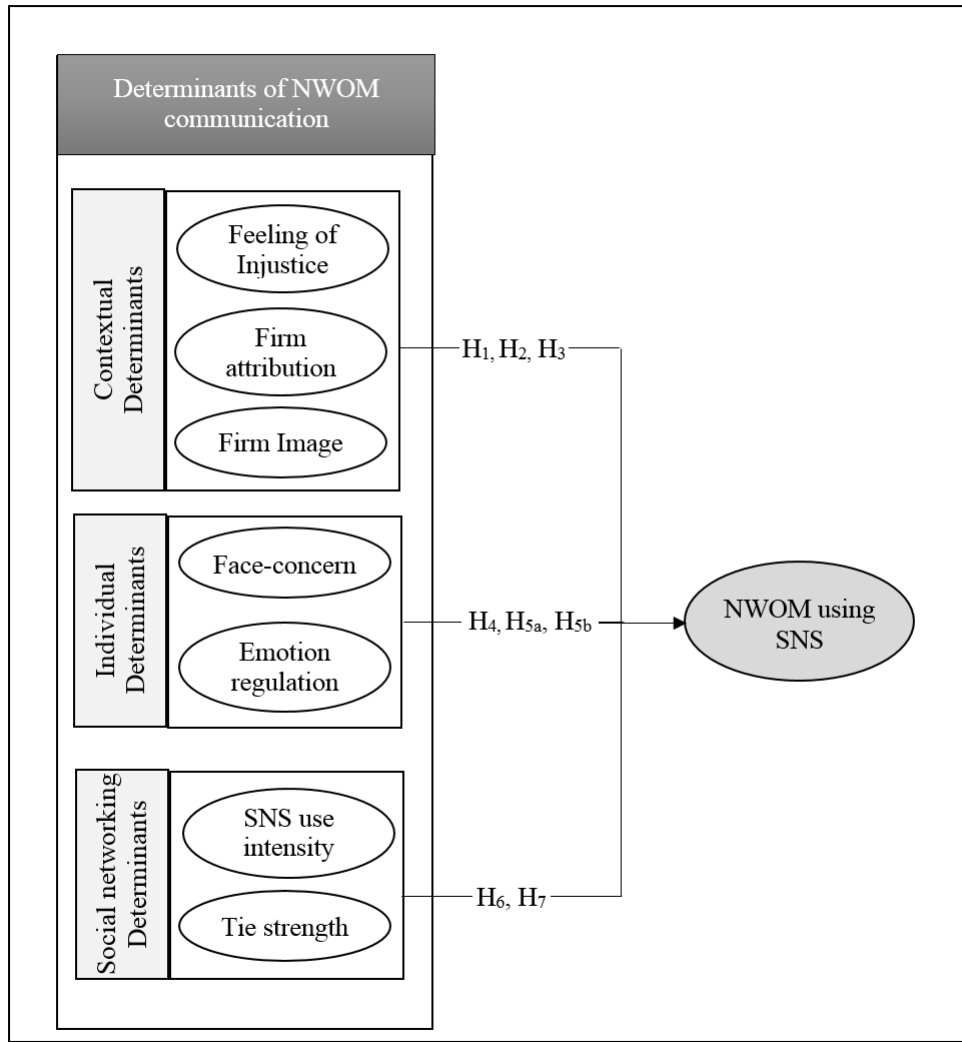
Determinants of NWOM communication

Contextual Determinants

Feeling of Injustice

Firm attribution

Firm Image

$H_1$, $H_2$, $H_3$

Individual Determinants

Face-concern

Emotion regulation

$H_4$, $H_{5a}$, $H_{5b}$

NWOM using SNS

Social networking Determinants

SNS use intensity

Tie strength

$H_6$, $H_7$